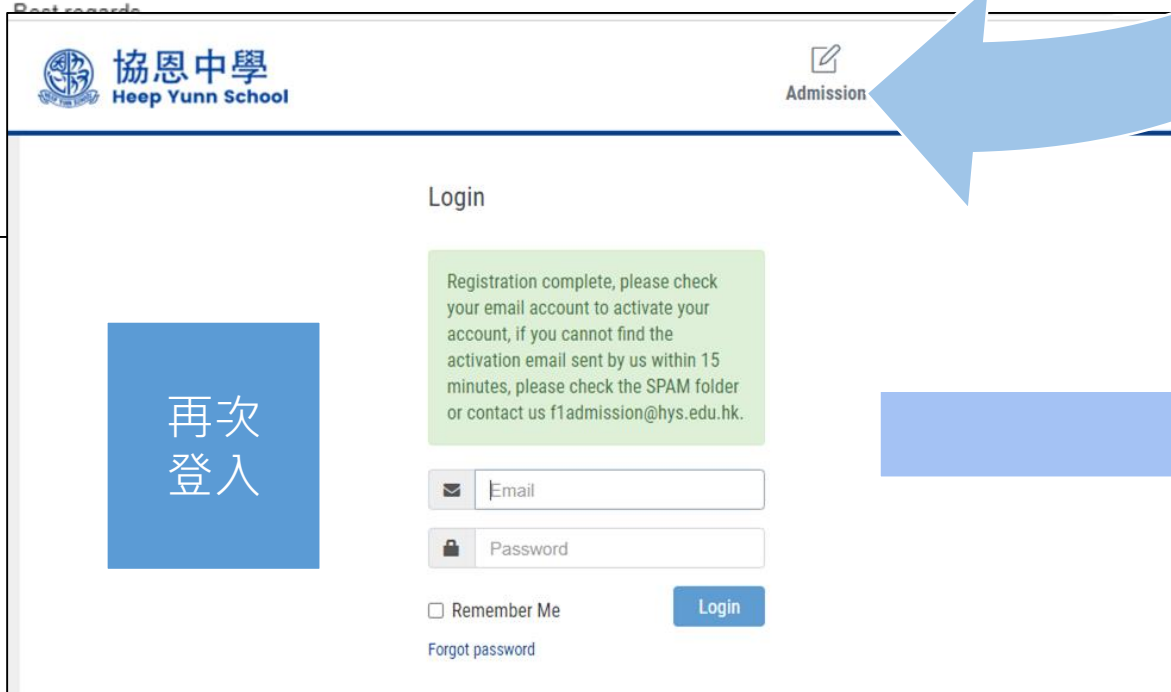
Best regards

協恩中學
Heep Yunn School

Admission

Login

Registration complete, please check your email account to activate your account, if you cannot find the activation email sent by us within 15 minutes, please check the SPAM folder or contact us f1admission@hys.edu.hk.

再次
登入

Email

Password

Remember Me

Login

Forgot password